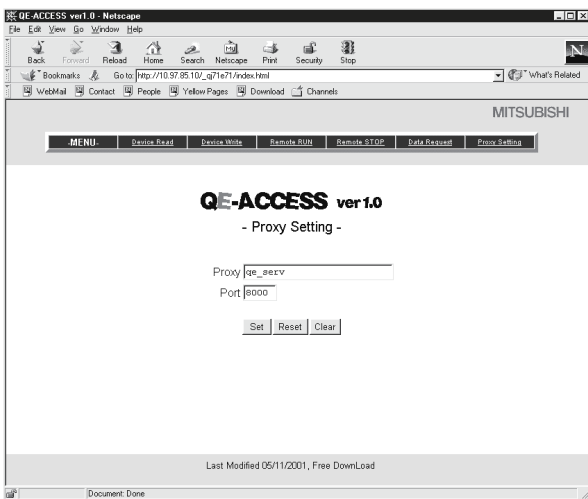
QE-ACCESS ver1.0 - Netscape

File Edit View Go Window Help

Back Forward Reload Home Search Netscape Print Security Stop

Bookmarks Go to: http://10.97.85.10/_qj71e71/index.html What's Related

WebMail Contact People Yellow Pages Download Channels

MITSUBISHI

-MENU- Device Read Device Write Remote RUN Remote STOP Data Request Proxy Setting

QE-ACCESS ver1.0

- Proxy Setting -

Proxy qe_serv

Port 8000

Set Reset Clear

Last Modified 05/11/2001, Free DownLoad

Document: Done